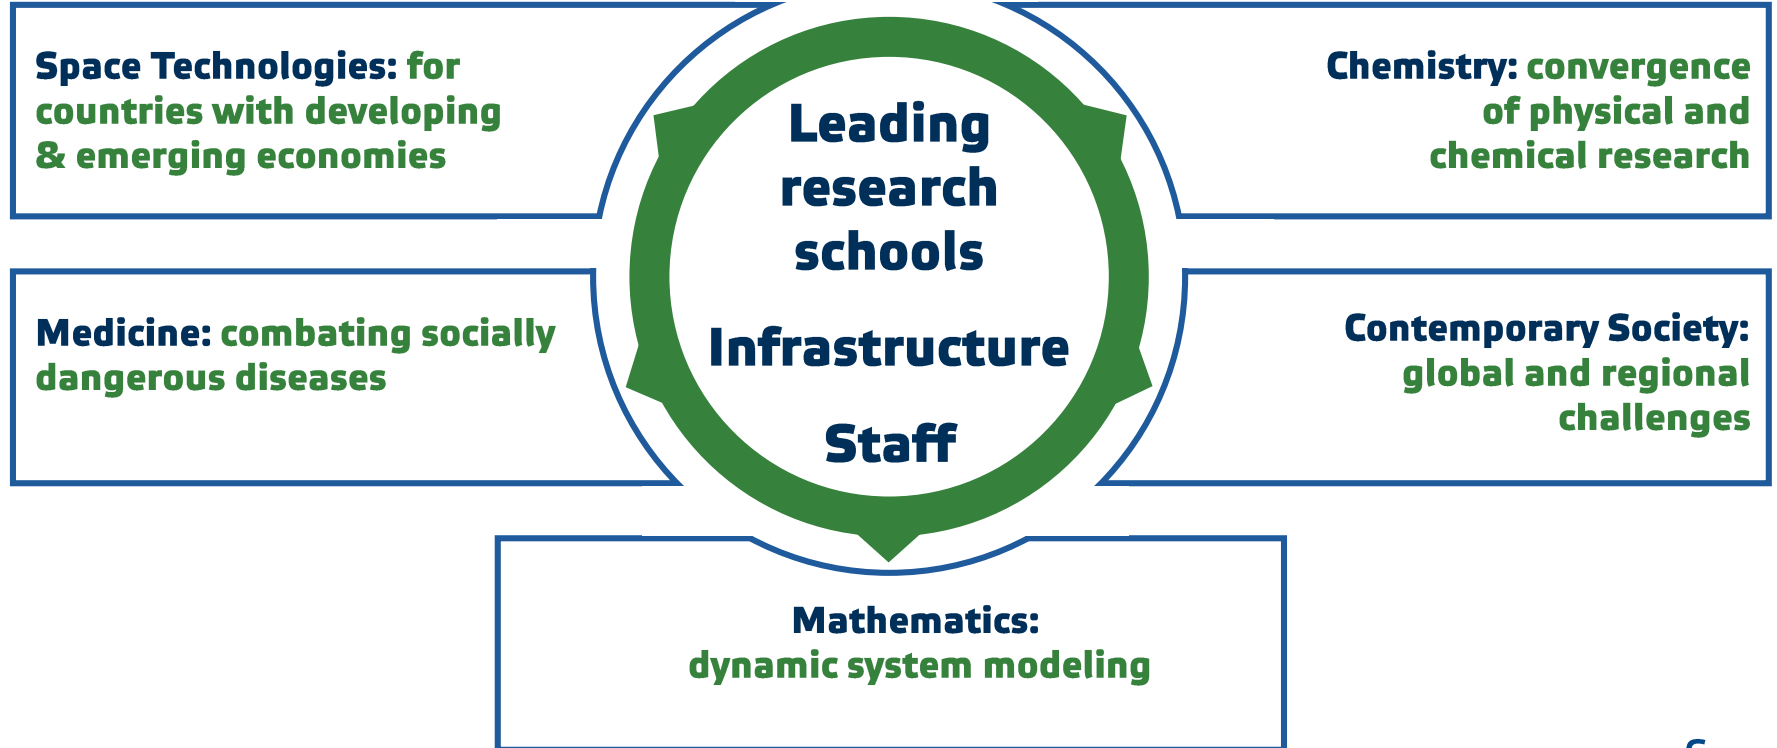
Space Technologies: for countries with developing & emerging economies

Chemistry: convergence of physical and chemical research

Leading research schools

Infrastructure

Staff

Medicine: combating socially dangerous diseases

Contemporary Society: global and regional challenges

Mathematics: dynamic system modeling